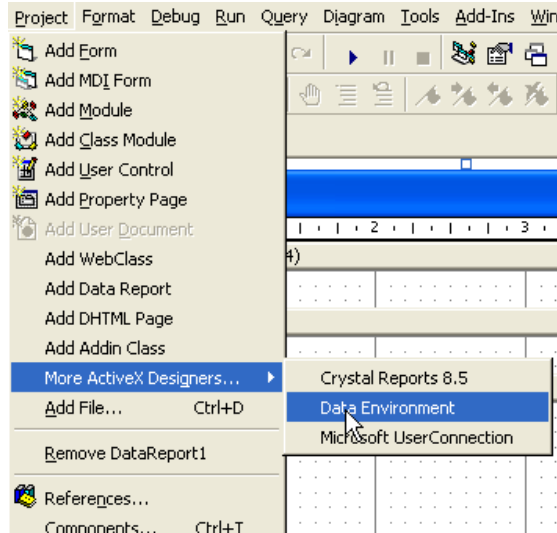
Project Format Debug Run Query Diagram Tools Add-Ins Win

Add Form
Add MDI Form
Add Module
Add Class Module
Add User Control
Add Property Page
Add User Document
Add WebClass
Add Data Report
Add DHTML Page
Add Addin Class
More ActiveX Designers...
Add File... Ctrl+D
Remove DataReport1
References...
Components... Ctrl+T

Crystal Reports 8.5
Data Environment
Microsoft UserConnection

2
3
4)